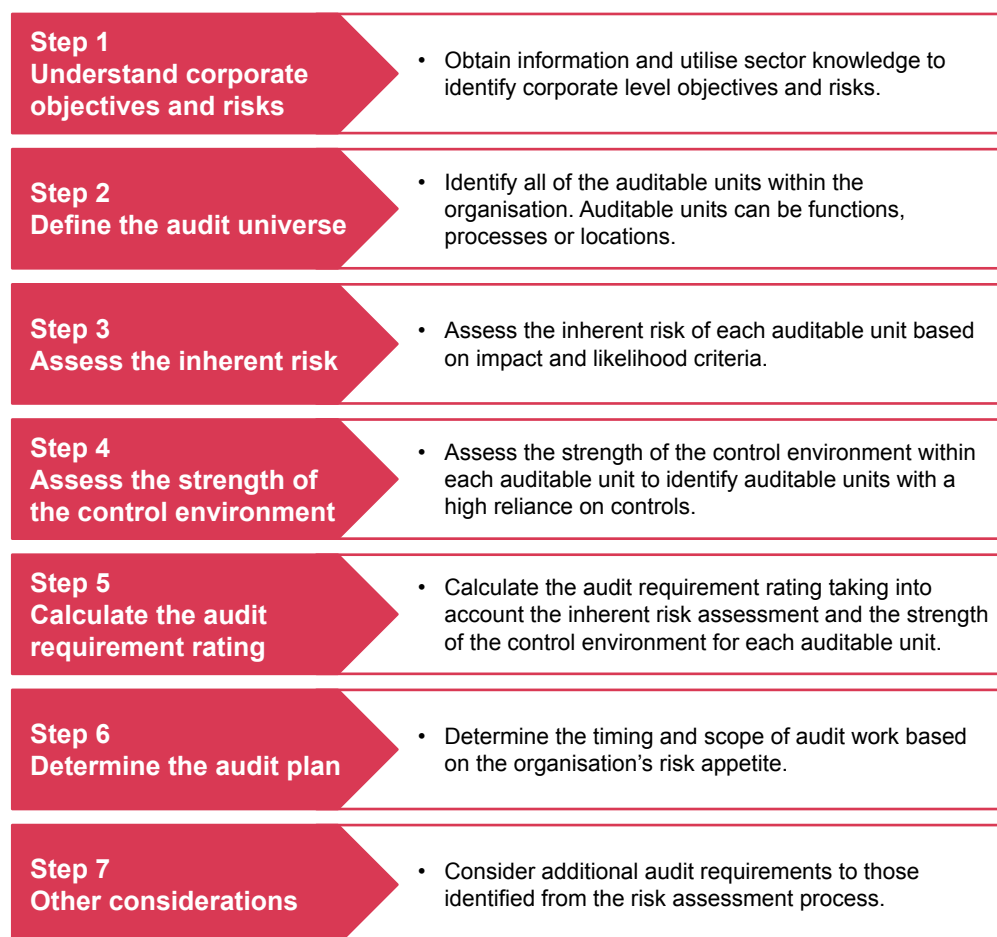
Step 1
Understand corporate objectives and risks

• Obtain information and utilise sector knowledge to identify corporate level objectives and risks.

Step 2
Define the audit universe

• Identify all of the auditable units within the organisation. Auditable units can be functions, processes or locations.

Step 3
Assess the inherent risk

• Assess the inherent risk of each auditable unit based on impact and likelihood criteria.

Step 4
Assess the strength of the control environment

• Assess the strength of the control environment within each auditable unit to identify auditable units with a high reliance on controls.

Step 5
Calculate the audit requirement rating

• Calculate the audit requirement rating taking into account the inherent risk assessment and the strength of the control environment for each auditable unit.

Step 6
Determine the audit plan

• Determine the timing and scope of audit work based on the organisation's risk appetite.

Step 7
Other considerations

• Consider additional audit requirements to those identified from the risk assessment process.